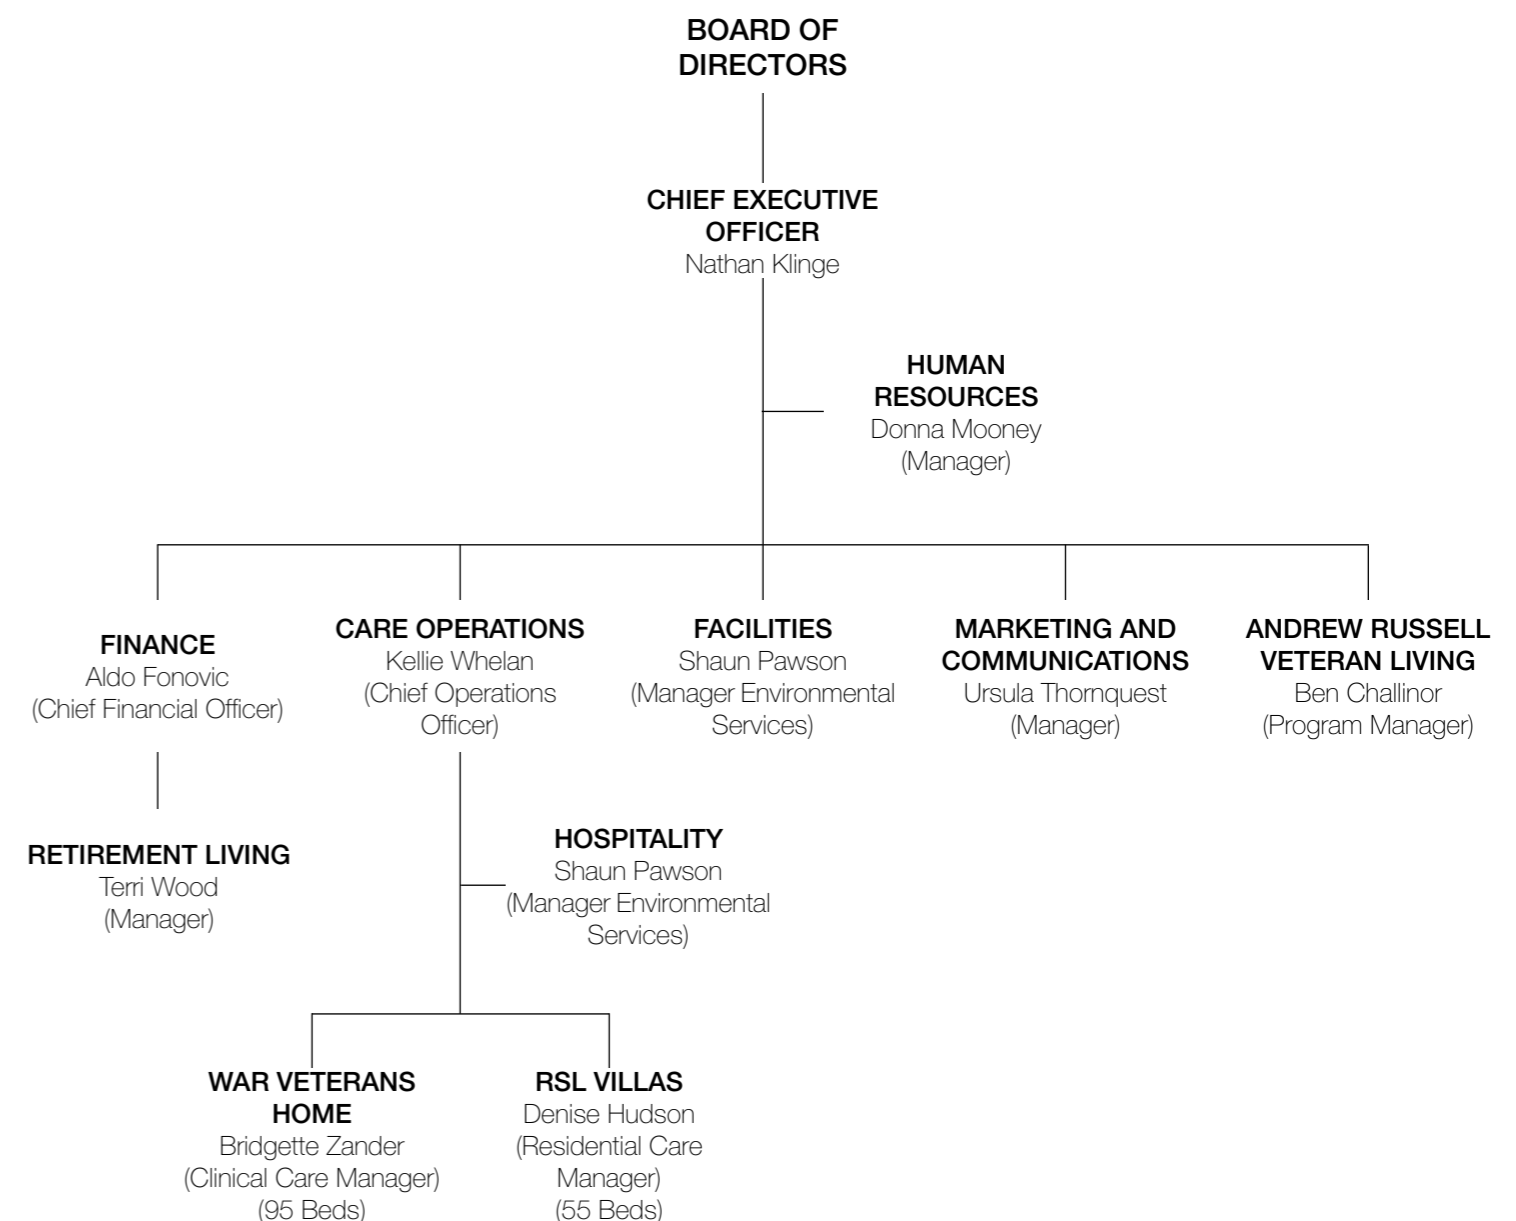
BOARD OF DIRECTORS

CHIEF EXECUTIVE OFFICER
Nathan Klinge

HUMAN RESOURCES
Donna Mooney
(Manager)

FINANCE
Aldo Fonovic
(Chief Financial Officer)

CARE OPERATIONS
Kellie Whelan
(Chief Operations Officer)

FACILITIES
Shaun Pawson
(Manager Environmental Services)

MARKETING AND COMMUNICATIONS
Ursula Thornquest
(Manager)

ANDREW RUSSELL VETERAN LIVING
Ben Challinor
(Program Manager)

RETIREMENT LIVING
Terri Wood
(Manager)

HOSPITALITY
Shaun Pawson
(Manager Environmental Services)

WAR VETERANS HOME
Bridgette Zander
(Clinical Care Manager)
(95 Beds)

RSL VILLAS
Denise Hudson
(Residential Care Manager)
(55 Beds)